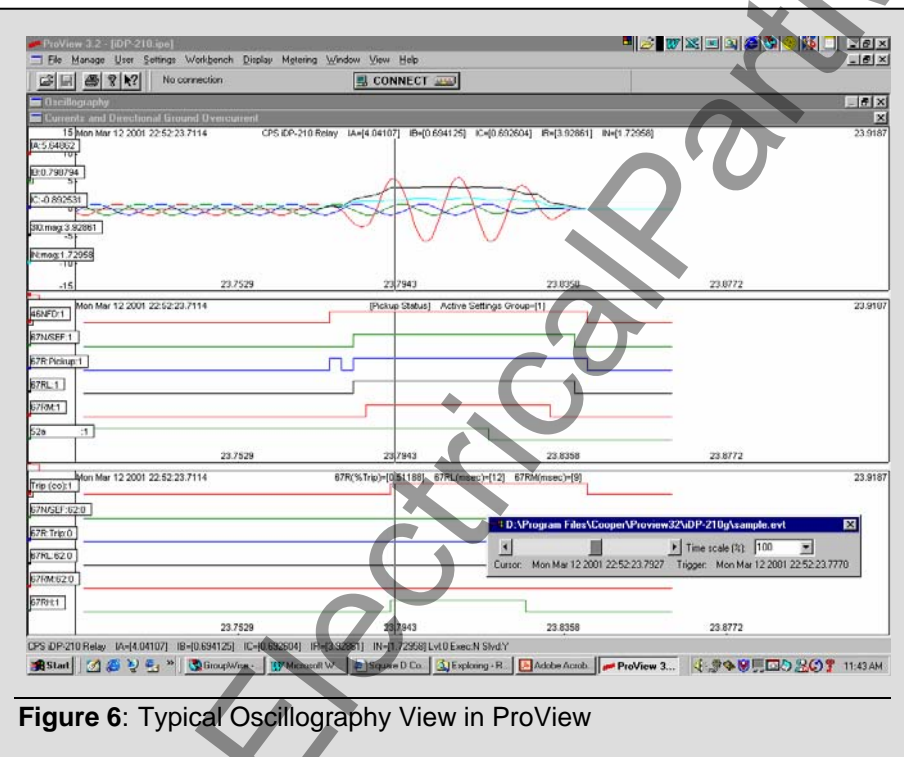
ProView 3.2 - [iDP-210.ipe]

File Manage User Settings Workbench Display Metering Window View Help

No connection

CONNECT

Oscillography

Currents and Directional Ground Overcurrent

15 Mon Mar 12 2001 22:52:23.7114 CPS iDP-210 Relay IA=[4.04107] IB=[0.694125] IC=[0.692604] IR=[3.92861] IN=[1.72958] 23.9187

IA:5.64862

IB:0.798794

IC:-0.892531

3I0 mag:3.92861

IN mag:1.72958

-15 23.7529 23.7943 23.8358 23.8772

Mon Mar 12 2001 22:52:23.7114 [Pickup Status] Active Settings Group=[1] 23.9187

46NFD:1

67N/SEF:1

67R Pickup:1

67RL:1

67RM:1

52a :1

23.7529 23.7943 23.8358 23.8772

Mon Mar 12 2001 22:52:23.7114 67R(%Trip)=[0.51188] 67RL(msec)=[12] 67RM(msec)=[9] 23.9187

Trip (co):1

67N/SEF:62:0

67R Trip:0

67RL:62:0

67RM:62:0

67RI:1

D:\Program Files\Cooper\Proview32\iDP-210g\sample.evt

Time scale (%): 100

Cursor: Mon Mar 12 2001 22:52:23.7927 Trigger: Mon Mar 12 2001 22:52:23.7770

23.7529 23.7943 23.8358 23.8772

CPS iDP-210 Relay IA=[4.04107] IB=[0.694125] IC=[0.692604] IR=[3.92861] IN=[1.72958] Lvl:0 Exec:N Slvd:Y

Start GroupWise - Microsoft W... Square D Co... Exploring - R... Adobe Acrob... ProView 3... 11:43 AM

Figure 6: Typical Oscillography View in ProView

ElectricalPart